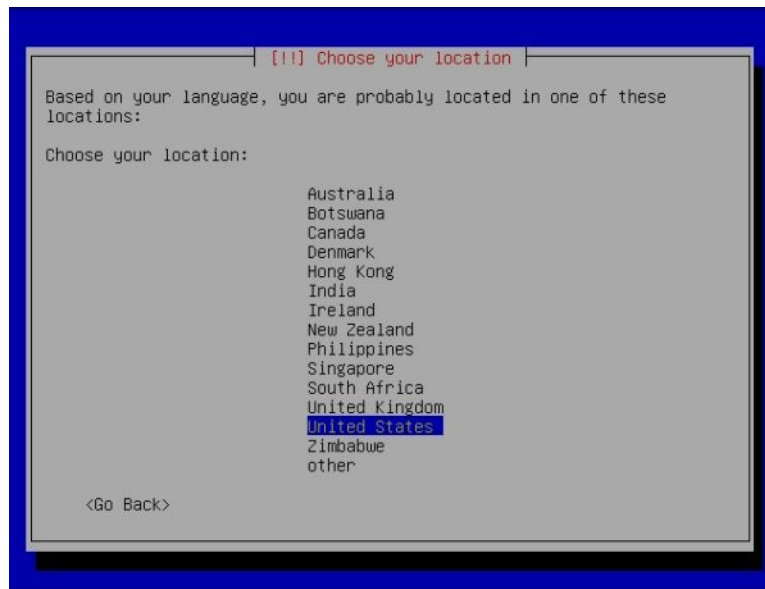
[!!] Choose your location

Based on your language, you are probably located in one of these locations:

Choose your location:

Australia
Botswana
Canada
Denmark
Hong Kong
India
Ireland
New Zealand
Philippines
Singapore
South Africa
United Kingdom
United States
Zimbabwe
other

<Go Back>